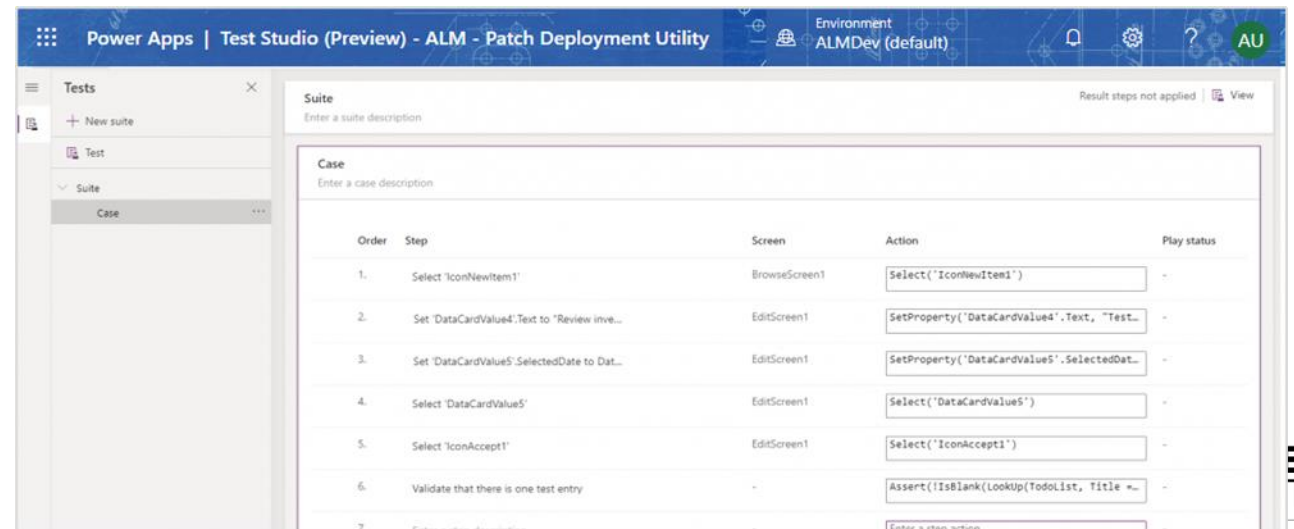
Power Apps | Test Studio (Preview) - ALM - Patch Deployment Utility

Environment
ALMDev (default)

AU

Tests

+ New suite

Test

Suite

Case

Suite
Enter a suite description

Result steps not applied | View

Case
Enter a case description

| Order | Step | Screen | Action | Play status |
|---|---|---|---|---|
| 1. | Select 'IconNewItem1' | BrowseScreen1 | Select('IconNewItem1') | - |
| 2. | Set 'DataCardValue4'.Text to "Review inve... | EditScreen1 | SetProperty('DataCardValue4'.Text, "Test... | - |
| 3. | Set 'DataCardValue5'.SelectedDate to Dat... | EditScreen1 | SetProperty('DataCardValue5'.SelectedDat... | - |
| 4. | Select 'DataCardValue5' | EditScreen1 | Select('DataCardValue5') | - |
| 5. | Select 'IconAccept1' | EditScreen1 | Select('IconAccept1') | - |
| 6. | Validate that there is one test entry | - | Assert(!IsBlank(LookUp(TodoList, Title =... | - |
| 7. | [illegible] | - | Enter a step action | - |